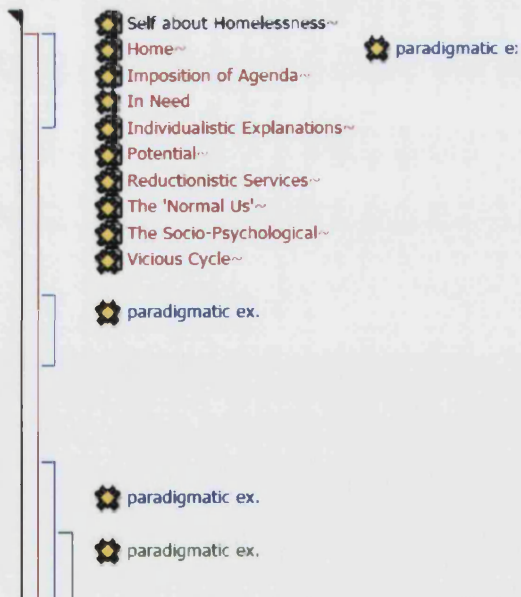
Self about Homelessness~
Home~
paradigmatic e:
Imposition of Agenda~
In Need
Individualistic Explanations~
Potential~
Reductionistic Services~
The 'Normal Us'~
The Socio-Psychological~
Vicious Cycle~

paradigmatic ex.

paradigmatic ex.

paradigmatic ex.